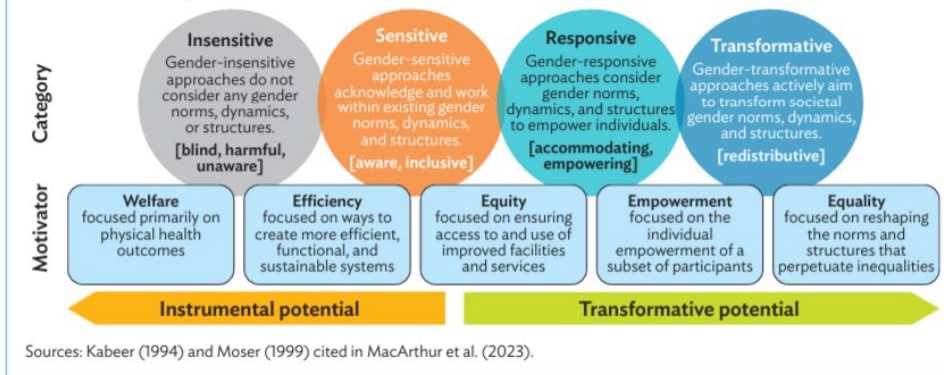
Category

Insensitive
Gender-insensitive approaches do not consider any gender norms, dynamics, or structures.
[blind, harmful, unaware]

Sensitive
Gender-sensitive approaches acknowledge and work within existing gender norms, dynamics, and structures.
[aware, inclusive]

Responsive
Gender-responsive approaches consider gender norms, dynamics, and structures to empower individuals.
[accommodating, empowering]

Transformative
Gender-transformative approaches actively aim to transform societal gender norms, dynamics, and structures.
[redistributive]

Motivator

Welfare
focused primarily on physical health outcomes

Efficiency
focused on ways to create more efficient, functional, and sustainable systems

Equity
focused on ensuring access to and use of improved facilities and services

Empowerment
focused on the individual empowerment of a subset of participants

Equality
focused on reshaping the norms and structures that perpetuate inequalities

Instrumental potential

Transformative potential

Sources: Kabeer (1994) and Moser (1999) cited in MacArthur et al. (2023).